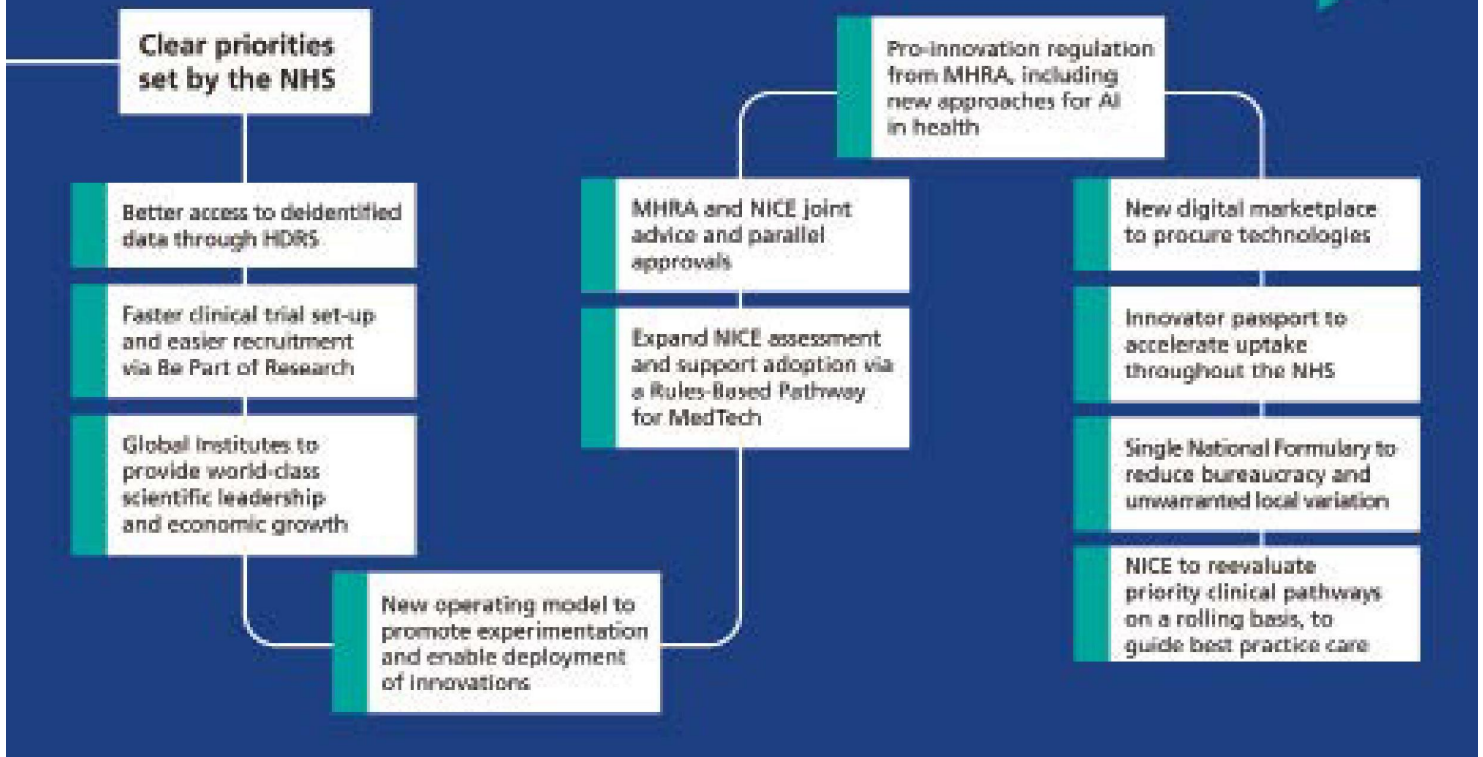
Clear priorities set by the NHS

Better access to deidentified data through HDRS

Faster clinical trial set-up and easier recruitment via Be Part of Research

Global Institutes to provide world-class scientific leadership and economic growth

New operating model to promote experimentation and enable deployment of innovations

MHRA and NICE joint advice and parallel approvals

Expand NICE assessment and support adoption via a Rules-Based Pathway for MedTech

Pro-innovation regulation from MHRA, including new approaches for AI in health

New digital marketplace to procure technologies

Innovator passport to accelerate uptake throughout the NHS

Single National Formulary to reduce bureaucracy and unwarranted local variation

NICE to reevaluate priority clinical pathways on a rolling basis, to guide best practice care